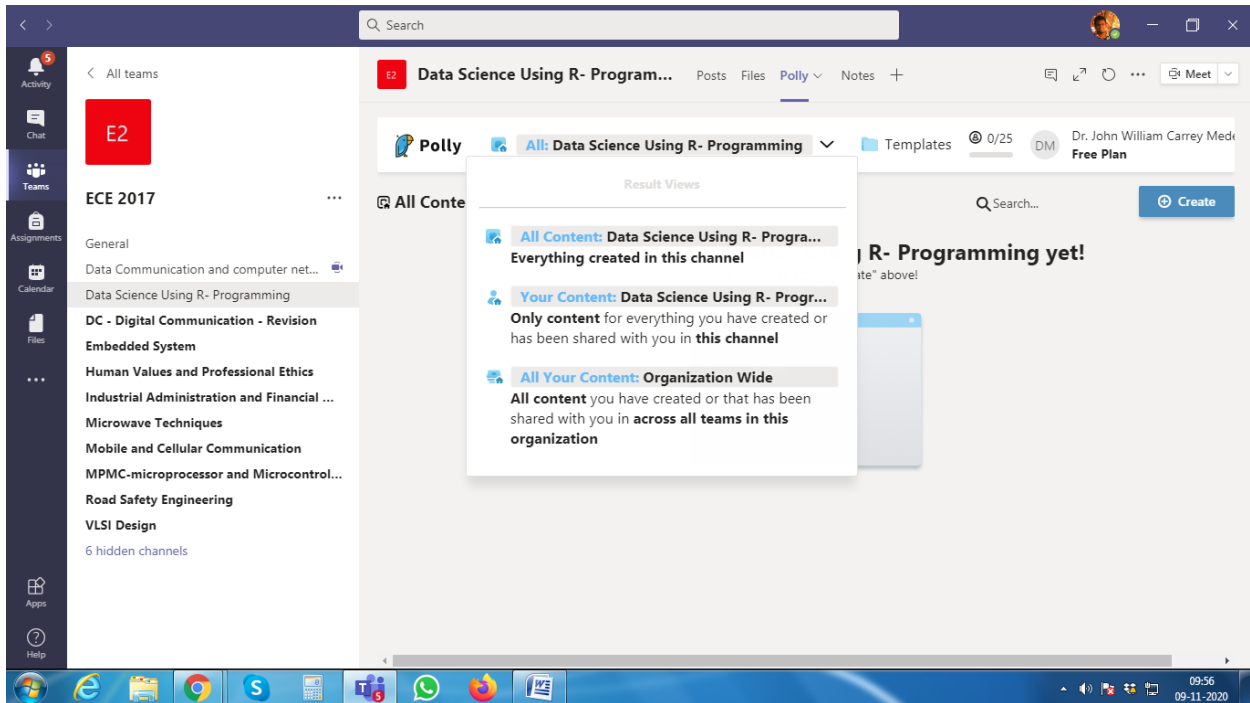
Search

Activity 5
Chat
Teams
Assignments
Calendar
Files
...
Apps
Help

< All teams

E2

ECE 2017 ...

General
Data Communication and computer net...
Data Science Using R- Programming
DC - Digital Communication - Revision
Embedded System
Human Values and Professional Ethics
Industrial Administration and Financial ...
Microwave Techniques
Mobile and Cellular Communication
MPMC-microprocessor and Microcontrol...
Road Safety Engineering
VLSI Design
6 hidden channels

E2 Data Science Using R- Program... Posts Files Polly Notes +

Meet

Polly All: Data Science Using R- Programming Templates 0/25 DM Dr. John William Carrey Mede Free Plan

All Conte

Search...

Create

R- Programming yet!
ate" above!

Result Views

All Content: Data Science Using R- Progra...
Everything created in this channel

Your Content: Data Science Using R- Progr...
Only content for everything you have created or has been shared with you in this channel

All Your Content: Organization Wide
All content you have created or that has been shared with you in across all teams in this organization

09:56
09-11-2020